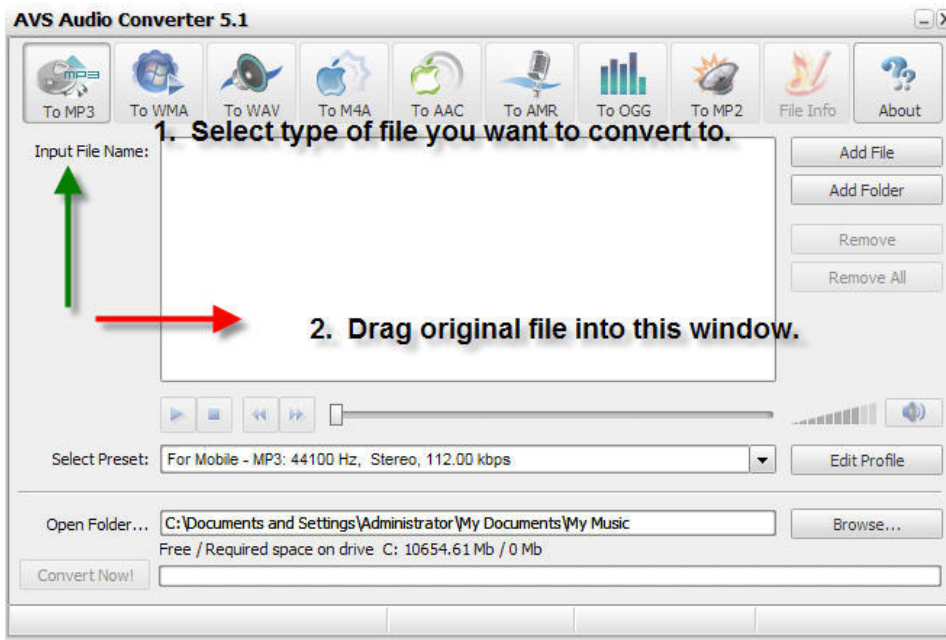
AVS Audio Converter 5.1

MP3

To MP3 To WMA To WAV To M4A To AAC To AMR To OGG To MP2 File Info About

1. Select type of file you want to convert to.

Input File Name:

Add File

Add Folder

Remove

Remove All

2. Drag original file into this window.

Select Preset: For Mobile - MP3: 44100 Hz, Stereo, 112.00 kbps

Edit Profile

Open Folder... C:\Documents and Settings\Administrator\My Documents\My Music

Browse...

Free / Required space on drive C: 10654.61 Mb / 0 Mb

Convert Now!